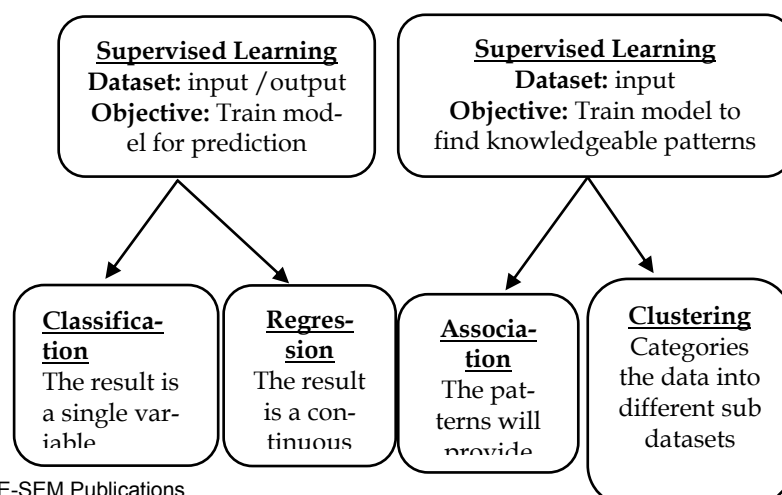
**Supervised Learning**
**Dataset:** input /output
**Objective:** Train model for prediction

**Supervised Learning**
**Dataset:** input
**Objective:** Train model to find knowledgeable patterns

**Classification**
The result is a single variable

**Regression**
The result is a continuous

**Association**
The patterns will provide

**Clustering**
Categories the data into different sub datasets

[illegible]F-SEM Publications